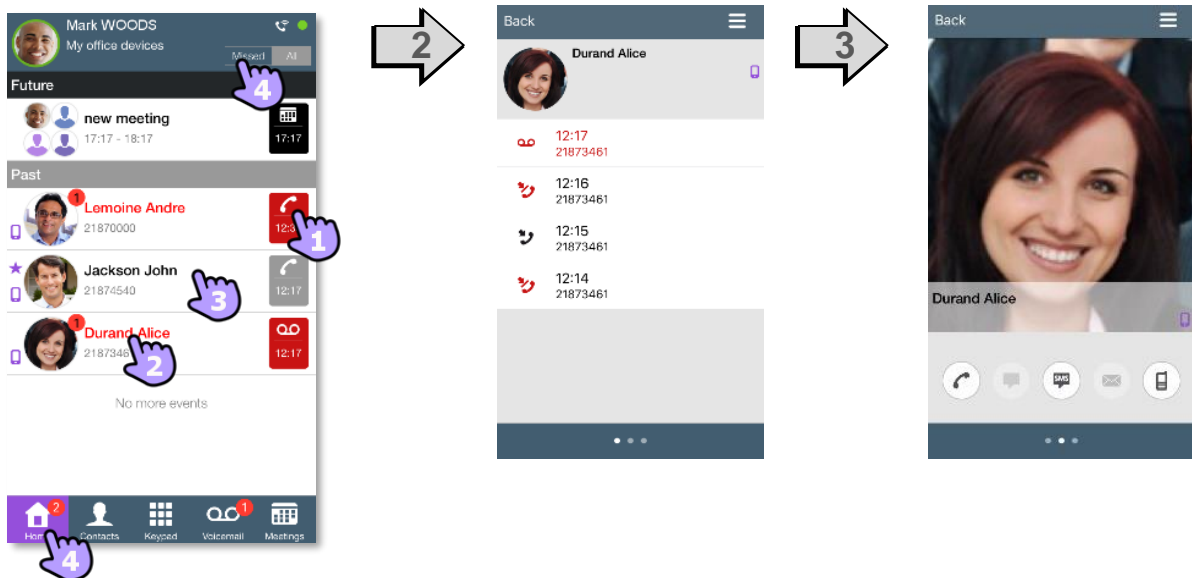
Mark WOODS
My office devices
Missed All
4
Future
new meeting
17:17 - 18:17
17:17
Past
1
Lemoine Andre
21870000
12:3
1
Jackson John
21874540
3
12:17
1
Durand Alice
2187348
2
12:17
No more events
2
Home
Contacts
Keypad
1
Voicemail
Meetings
4

2

Back
Durand Alice
12:17
21873461
12:16
21873461
12:15
21873461
12:14
21873461

3

Back
Durand Alice
SMS